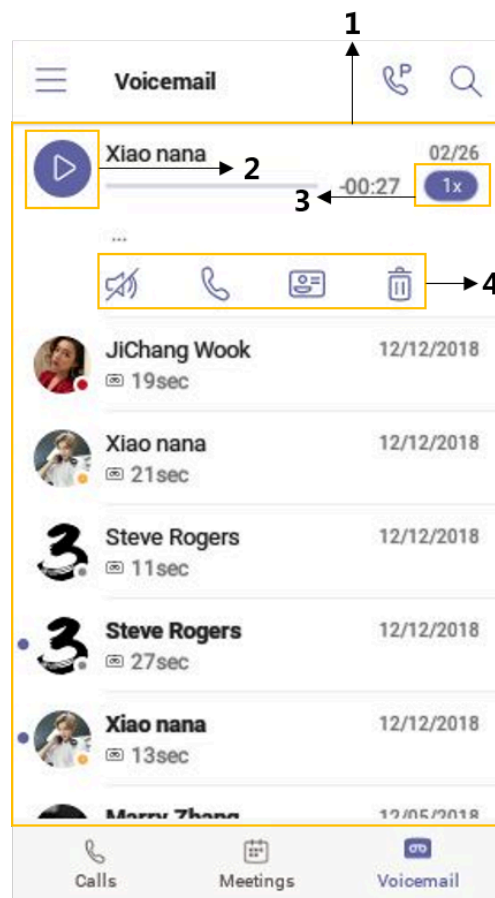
1

Voicemail

Xiao nana 02/26

2

-00:27 1x

3

...

4

JiChang Wook 12/12/2018
19sec

Xiao nana 12/12/2018
21sec

Steve Rogers 12/12/2018
11sec

Steve Rogers 12/12/2018
27sec

Xiao nana 12/12/2018
13sec

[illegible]

Calls Meetings Voicemail